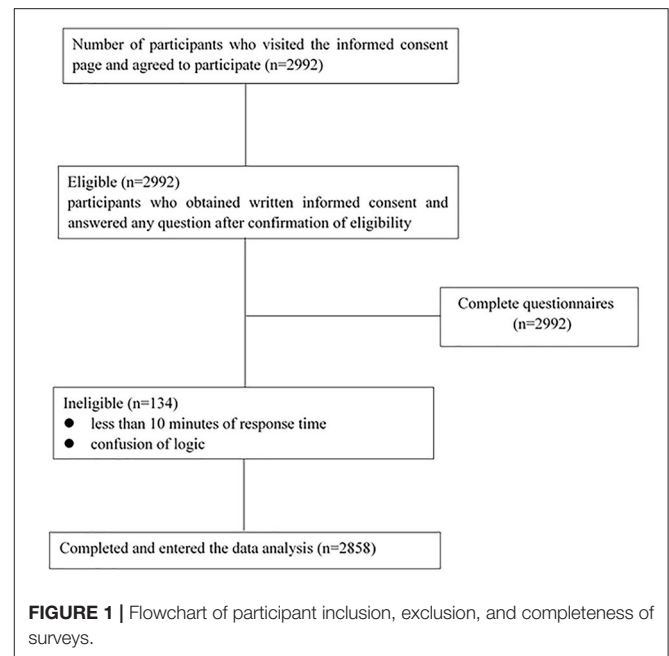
Number of participants who visited the informed consent page and agreed to participate (n=2992)

Eligible (n=2992)
participants who obtained written informed consent and answered any question after confirmation of eligibility

Complete questionnaires (n=2992)

Ineligible (n=134)
● less than 10 minutes of response time
● confusion of logic

Completed and entered the data analysis (n=2858)

**FIGURE 1 |** Flowchart of participant inclusion, exclusion, and completeness of surveys.